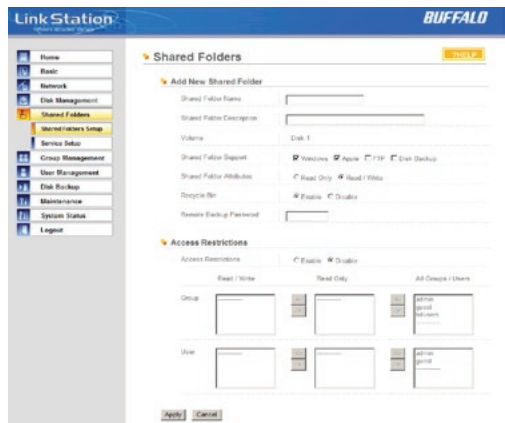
LinkStation
BUFFALO

Home
Basic
Network
Disk Management
Shared Folders
Shared Folders Setup
Service Setup
Group Management
User Management
Disk Backup
Maintenance
System Status
Logout

Shared Folders
HELP

Add New Shared Folder
Shared Folder Name
Shared Folder Description
Volume Disk 1
Shared Folder Support Windows Apple FTP Disk Backup
Shared Folder Attributes Read Only Read / Write
Recycle Bin Enable Disable
Remote Backup Password

Access Restrictions
Access Restrictions Enable Disable
Read / Write Read Only All Groups / Users
Group
admin
guest
hdusers
User
admin
guest

Apply Cancel